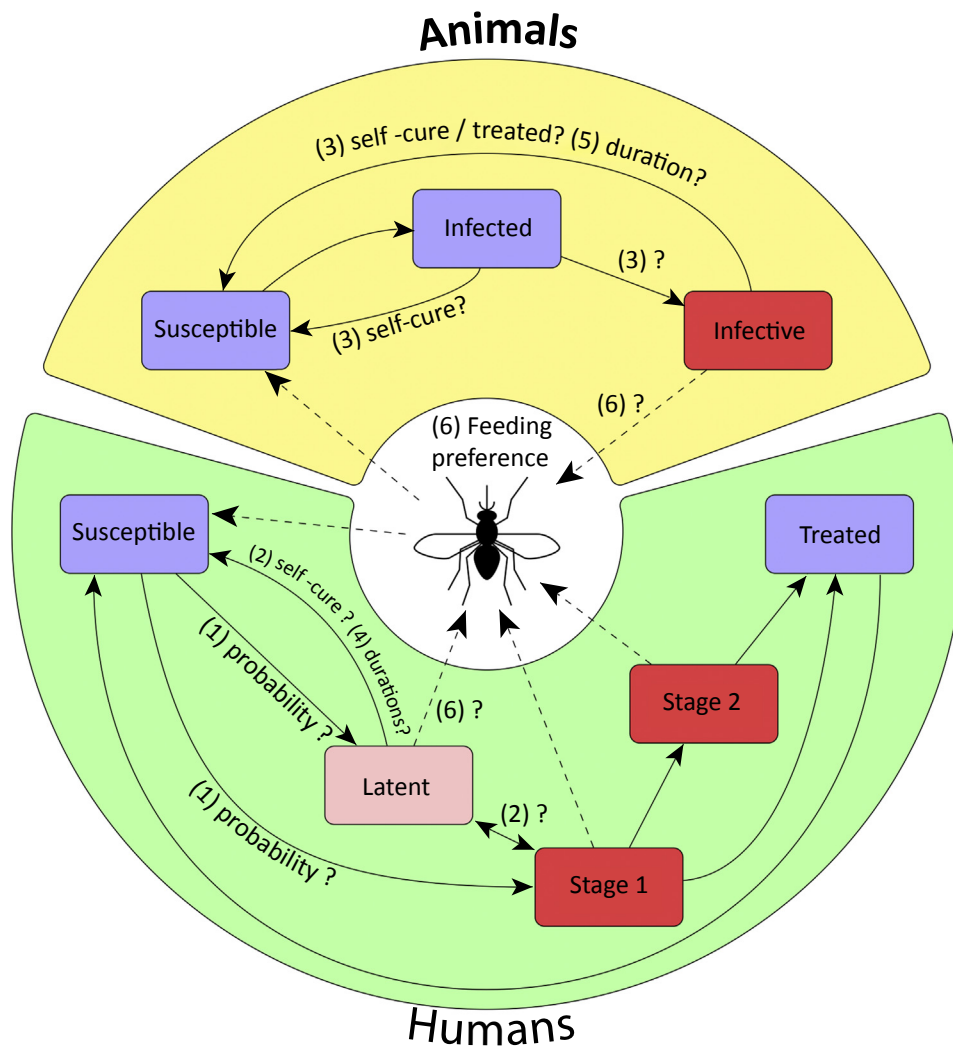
Animals

(3) self -cure / treated? (5) duration?

Infected

(3) ?

Susceptible

(3) self-cure?

Infective

(6) ?

(6) Feeding preference

Susceptible

Treated

(2) self -cure ? (4) durations?

(1) probability ?

(6) ?

Stage 2

Latent

(2) ?

(1) probability ?

Stage 1

Humans